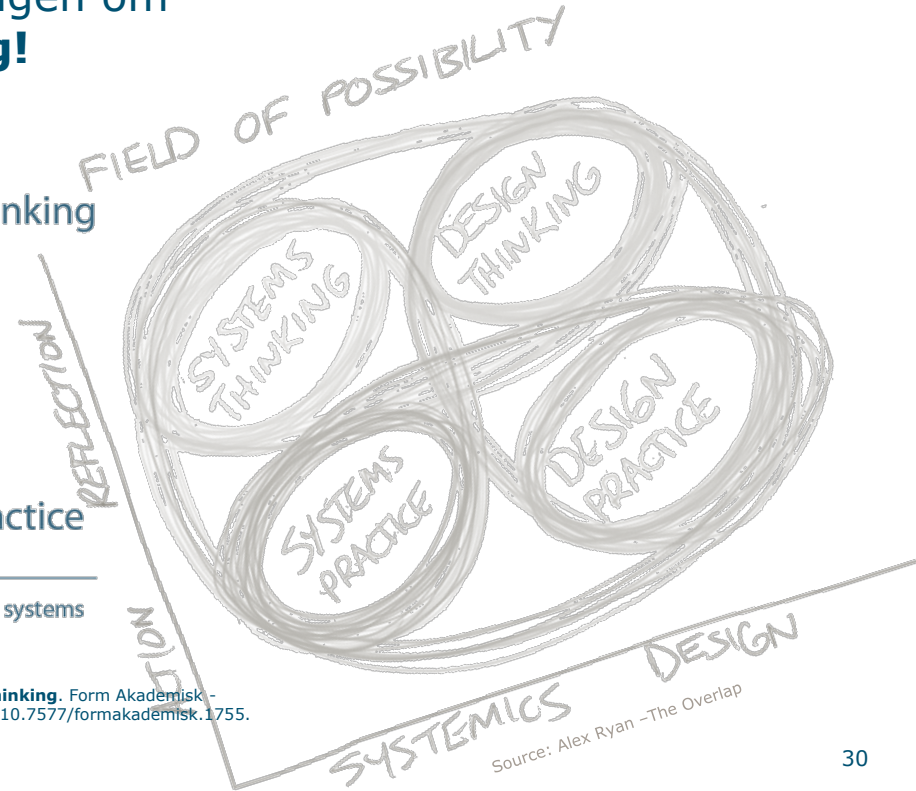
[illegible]gen om
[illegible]g!

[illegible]nking

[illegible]ctice

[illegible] systems

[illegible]hinking. Form Akademisk - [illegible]10.7577/formakademisk.1755.

FIELD OF POSSIBILITY
DESIGN THINKING
SYSTEMS THINKING
SYSTEMS PRACTICE
DESIGN PRACTICE
REFLECTION
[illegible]TION
SYSTEMICS
DESIGN
Source: Alex Ryan –The Overlap

30